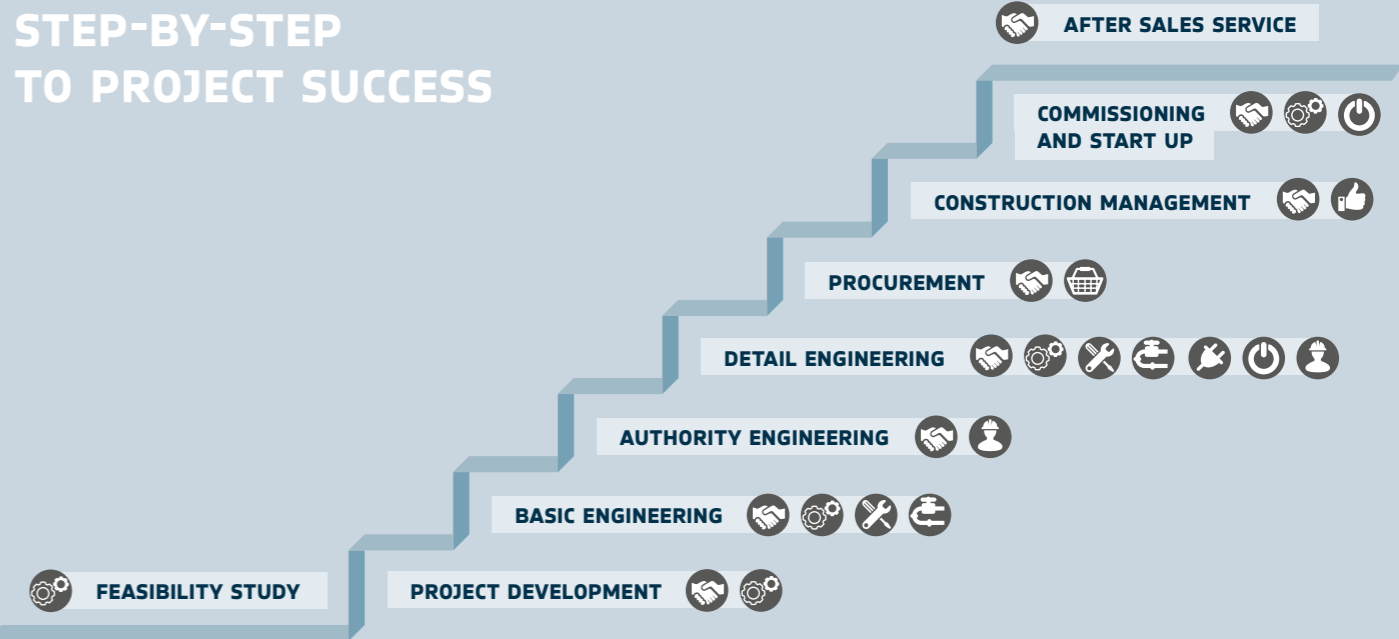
STEP-BY-STEP
TO PROJECT SUCCESS

AFTER SALES SERVICE

COMMISSIONING AND START UP

CONSTRUCTION MANAGEMENT

PROCUREMENT

DETAIL ENGINEERING

AUTHORITY ENGINEERING

BASIC ENGINEERING

FEASIBILITY STUDY

PROJECT DEVELOPMENT